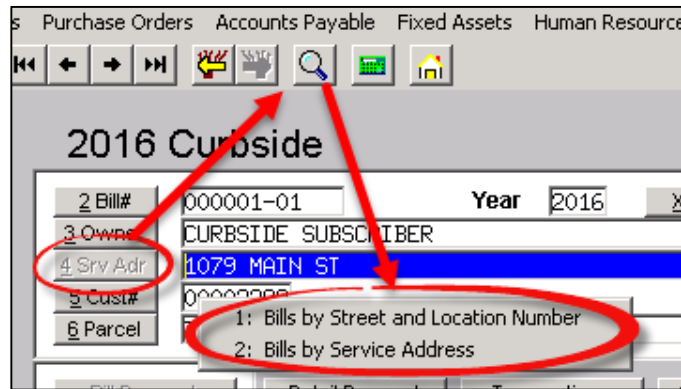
s Purchase Orders Accounts Payable Fixed Assets Human Resource

2016 Curbside

2 Bill# 000001-01 Year 2016

3 Owner CURBSIDE SUBSCRIBER

4 Srv Adr 1079 MAIN ST

5 Cust# 0000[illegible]

6 Parcel

1: Bills by Street and Location Number
2: Bills by Service Address